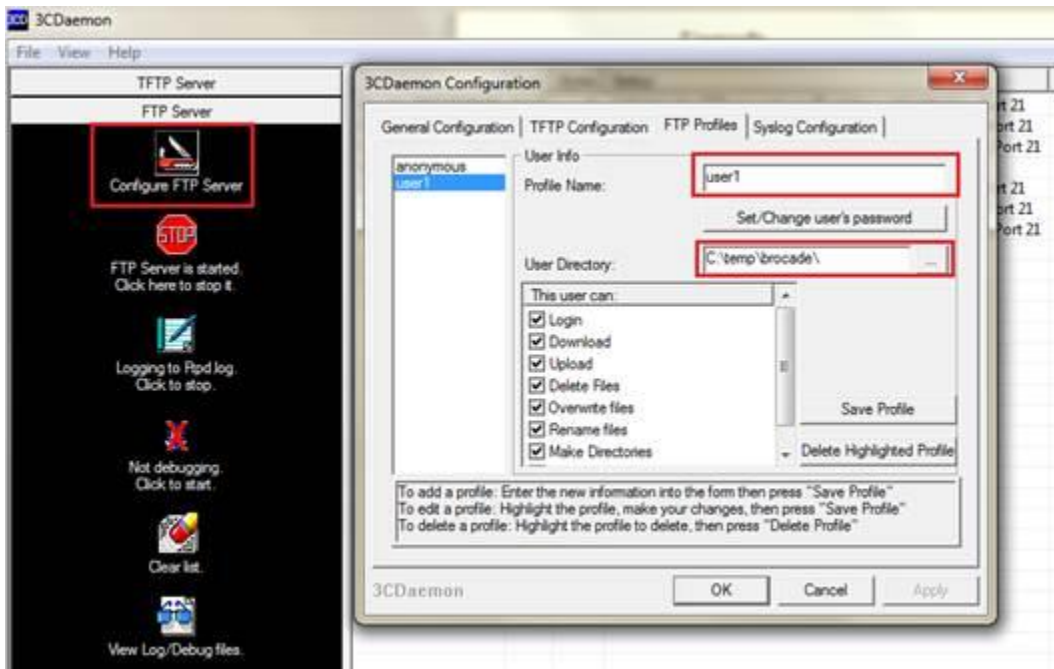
3CDaemon

File View Help

TFTP Server

FTP Server

Configure FTP Server

FTP Server is started. Click here to stop it.

Logging to Ftpd.log. Click to stop.

Not debugging. Click to start.

Clear list.

View Log/Debug files.

3CDaemon Configuration

General Configuration | TFTP Configuration | FTP Profiles | Syslog Configuration

anonymous
user1

User Info

Profile Name: user1

Set/Change user's password

User Directory: C:\temp\brocade\ ...

This user can:

☑ Login
☑ Download
☑ Upload
☑ Delete Files
☑ Overwrite files
☑ Rename files
☑ Make Directories

Save Profile

Delete Highlighted Profile

To add a profile: Enter the new information into the form then press "Save Profile"
To edit a profile: Highlight the profile, make your changes, then press "Save Profile"
To delete a profile: Highlight the profile to delete, then press "Delete Profile"

3CDaemon

OK Cancel Apply

rt 21
ort 21
Port 21
rt 21
ort 21
Port 21